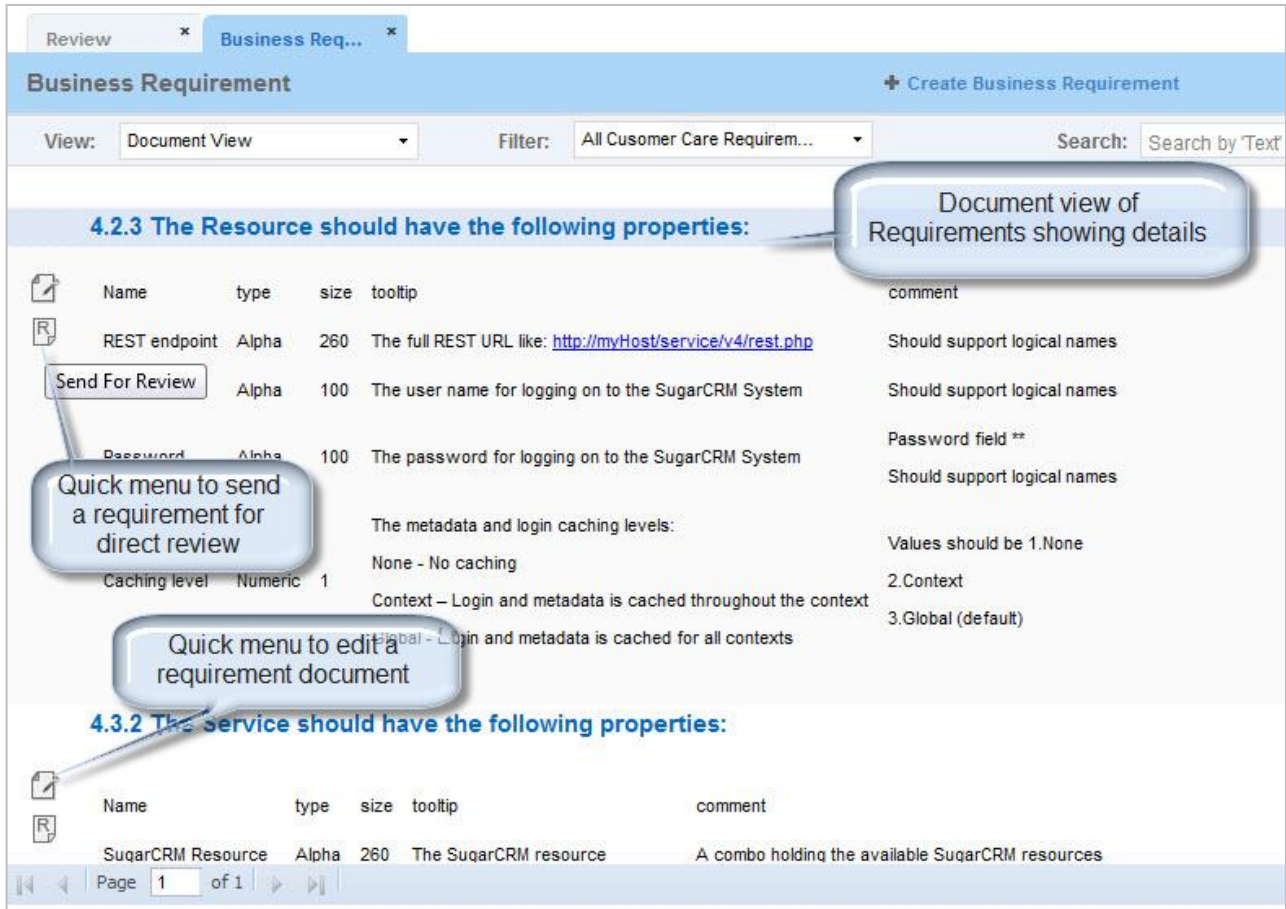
Review ×  Business Req... ×

Business Requirement

+ Create Business Requirement

View: Document View

Filter: All Cusomer Care Requirem...

Search: Search by 'Text'

4.2.3 The Resource should have the following properties:

Document view of Requirements showing details

| Name | type | size | tooltip | comment |
|---|---|---|---|---|
| REST endpoint | Alpha | 260 | The full REST URL like: http://myHost/service/v4/rest.php | Should support logical names |
| | Alpha | 100 | The user name for logging on to the SugarCRM System | Should support logical names |
| Password | Alpha | 100 | The password for logging on to the SugarCRM System | Password field ** Should support logical names |
| Caching level | Numeric | 1 | The metadata and login caching levels: None - No caching Context – Login and metadata is cached throughout the context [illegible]obal - L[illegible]gin and metadata is cached for all contexts | Values should be 1.None 2.Context 3.Global (default) |

Send For Review

Quick menu to send a requirement for direct review

Quick menu to edit a requirement document

4.3.2 The Service should have the following properties:

| Name | type | size | tooltip | comment |
|---|---|---|---|---|
| SugarCRM Resource | Alpha | 260 | The SugarCRM resource | A combo holding the available SugarCRM resources |

Page 1 of 1